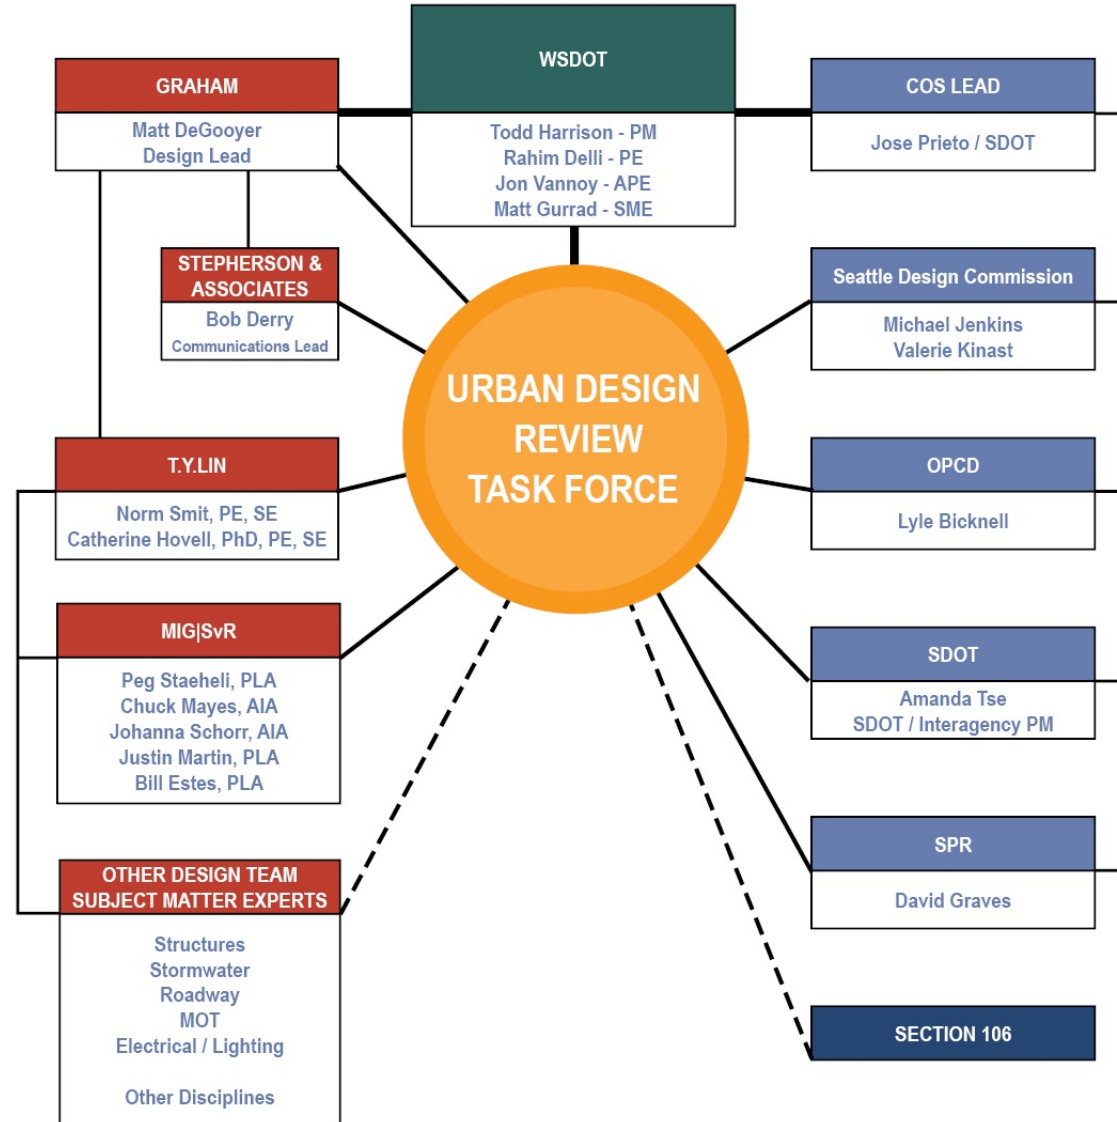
WSDOT
Todd Harrison - PM
Rahim Delli - PE
Jon Vannoy - APE
Matt Gurrad - SME

GRAHAM
Matt DeGooyer
Design Lead

STEPHERSON & ASSOCIATES
Bob Derry
Communications Lead

COS LEAD
Jose Prieto / SDOT

Seattle Design Commission
Michael Jenkins
Valerie Kinast

URBAN DESIGN REVIEW TASK FORCE

T.Y.LIN
Norm Smit, PE, SE
Catherine Hovell, PhD, PE, SE

OPCD
Lyle Bicknell

MIG|SvR
Peg Staeheli, PLA
Chuck Mayes, AIA
Johanna Schorr, AIA
Justin Martin, PLA
Bill Estes, PLA

SDOT
Amanda Tse
SDOT / Interagency PM

SPR
David Graves

OTHER DESIGN TEAM SUBJECT MATTER EXPERTS
Structures
Stormwater
Roadway
MOT
Electrical / Lighting

Other Disciplines

SECTION 106